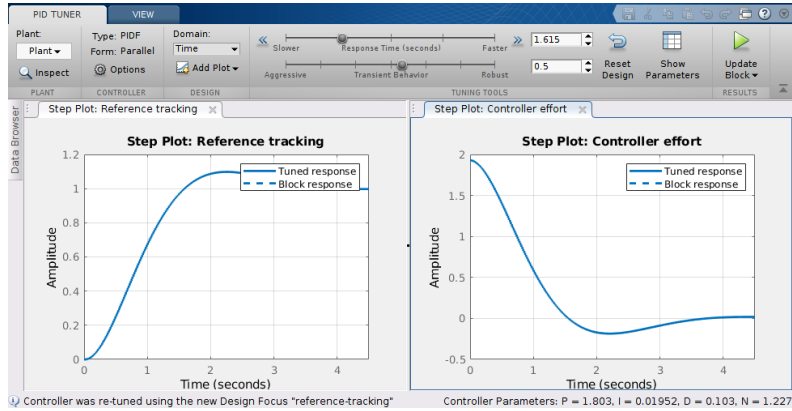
PID TUNER
VIEW

Plant:
Plant
Inspect
PLANT

Type: PIDF
Form: Parallel
Options
CONTROLLER

Domain:
Time
Add Plot
DESIGN

Slower
Response Time (seconds)
Faster
Aggressive
Transient Behavior
Robust
TUNING TOOLS

1.615
0.5

Reset Design
Show Parameters
Update Block
RESULTS

Data Browser

Step Plot: Reference tracking
Step Plot: Controller effort

Step Plot: Reference tracking
Tuned response
Block response
Amplitude
1.2
1
0.8
0.6
0.4
0.2
0
0
1
2
3
4
Time (seconds)

Step Plot: Controller effort
Tuned response
Block response
Amplitude
2
1.5
1
0.5
0
-0.5
0
1
2
3
4
Time (seconds)

Controller was re-tuned using the new Design Focus "reference-tracking"
Controller Parameters: P = 1.803, I = 0.01952, D = 0.103, N = 1.227